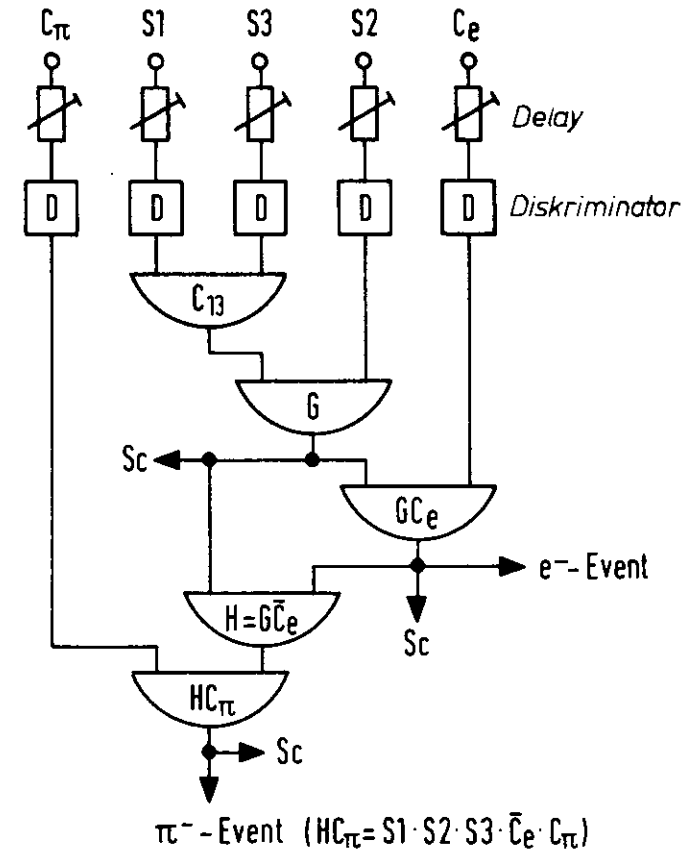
$C_\pi$ S1 S3 S2 $C_e$

Delay

D D D D D Diskriminator

$C_{13}$

G

Sc

$GC_e$

$e^-$- Event

$H=G\bar{C}_e$

Sc

$HC_\pi$

Sc

$\pi^-$- Event ($HC_\pi = S1 \cdot S2 \cdot S3 \cdot \bar{C}_e \cdot C_\pi$)